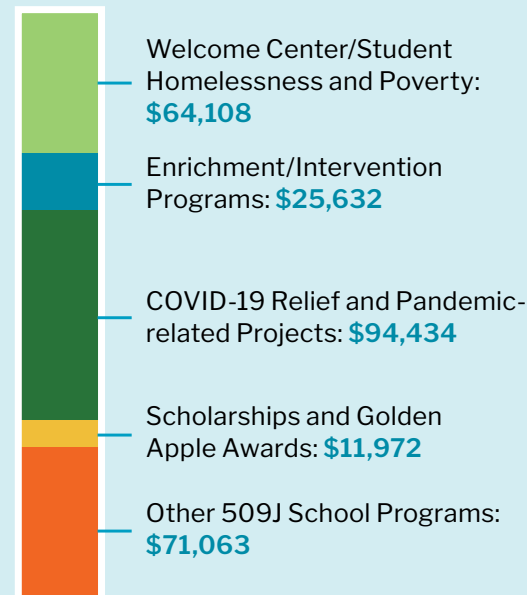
Welcome Center/Student Homelessness and Poverty: $64,108

Enrichment/Intervention Programs: $25,632

COVID-19 Relief and Pandemic-related Projects: $94,434

Scholarships and Golden Apple Awards: $11,972

Other 509J School Programs: $71,063